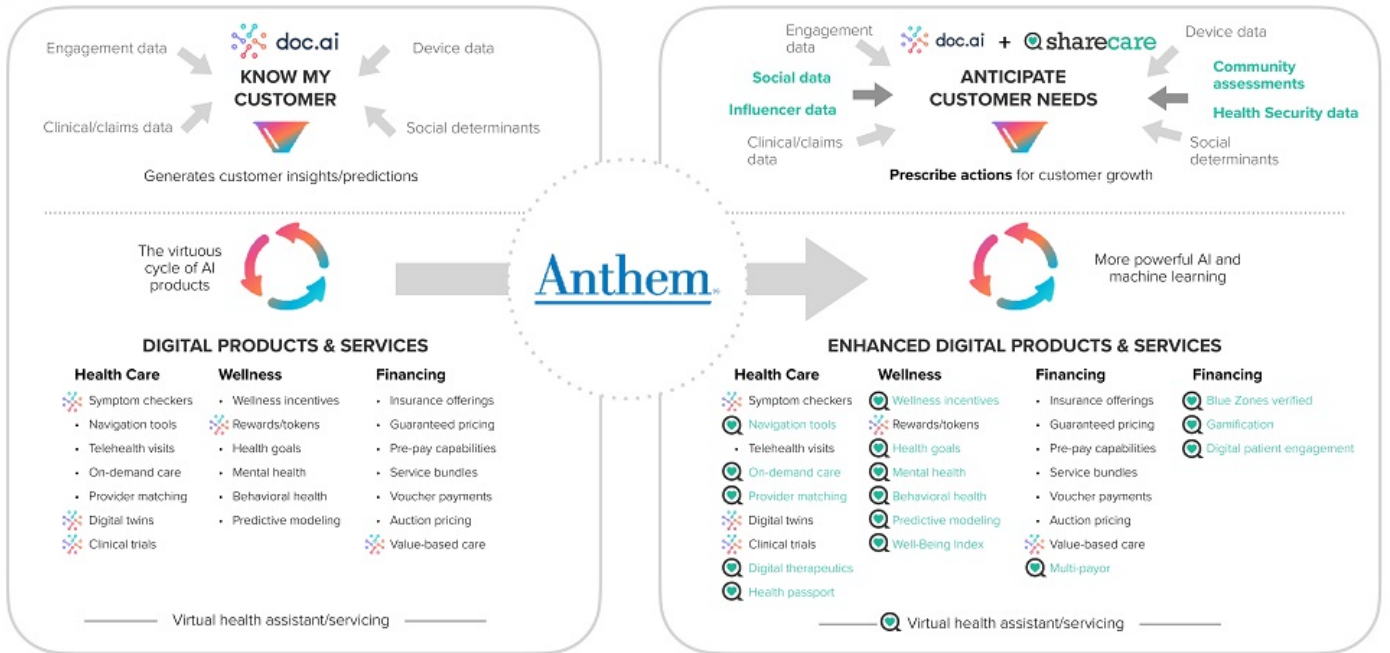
doc.ai

Engagement data

Device data

KNOW MY CUSTOMER

Clinical/claims data

Social determinants

Generates customer insights/predictions

The virtuous cycle of AI products

DIGITAL PRODUCTS & SERVICES

Health Care
Symptom checkers
• Navigation tools
• Telehealth visits
• On-demand care
• Provider matching
Digital twins
Clinical trials

Wellness
• Wellness incentives
Rewards/tokens
• Health goals
• Mental health
• Behavioral health
• Predictive modeling

Financing
• Insurance offerings
• Guaranteed pricing
• Pre-pay capabilities
• Service bundles
• Voucher payments
• Auction pricing
Value-based care

Virtual health assistant/servicing

Anthem

Engagement data

doc.ai + sharecare

Device data

Social data

Influencer data

ANTICIPATE CUSTOMER NEEDS

Community assessments

Health Security data

Clinical/claims data

Social determinants

Prescribe actions for customer growth

More powerful AI and machine learning

ENHANCED DIGITAL PRODUCTS & SERVICES

Health Care
Symptom checkers
Navigation tools
• Telehealth visits
On-demand care
Provider matching
Digital twins
Clinical trials
Digital therapeutics
Health passport

Wellness
Wellness incentives
Rewards/tokens
Health goals
Mental health
Behavioral health
Predictive modeling
Well-Being Index

Financing
• Insurance offerings
• Guaranteed pricing
• Pre-pay capabilities
• Service bundles
• Voucher payments
• Auction pricing
Value-based care
Multi-payor

Financing
Blue Zones verified
Gamification
Digital patient engagement

Virtual health assistant/servicing